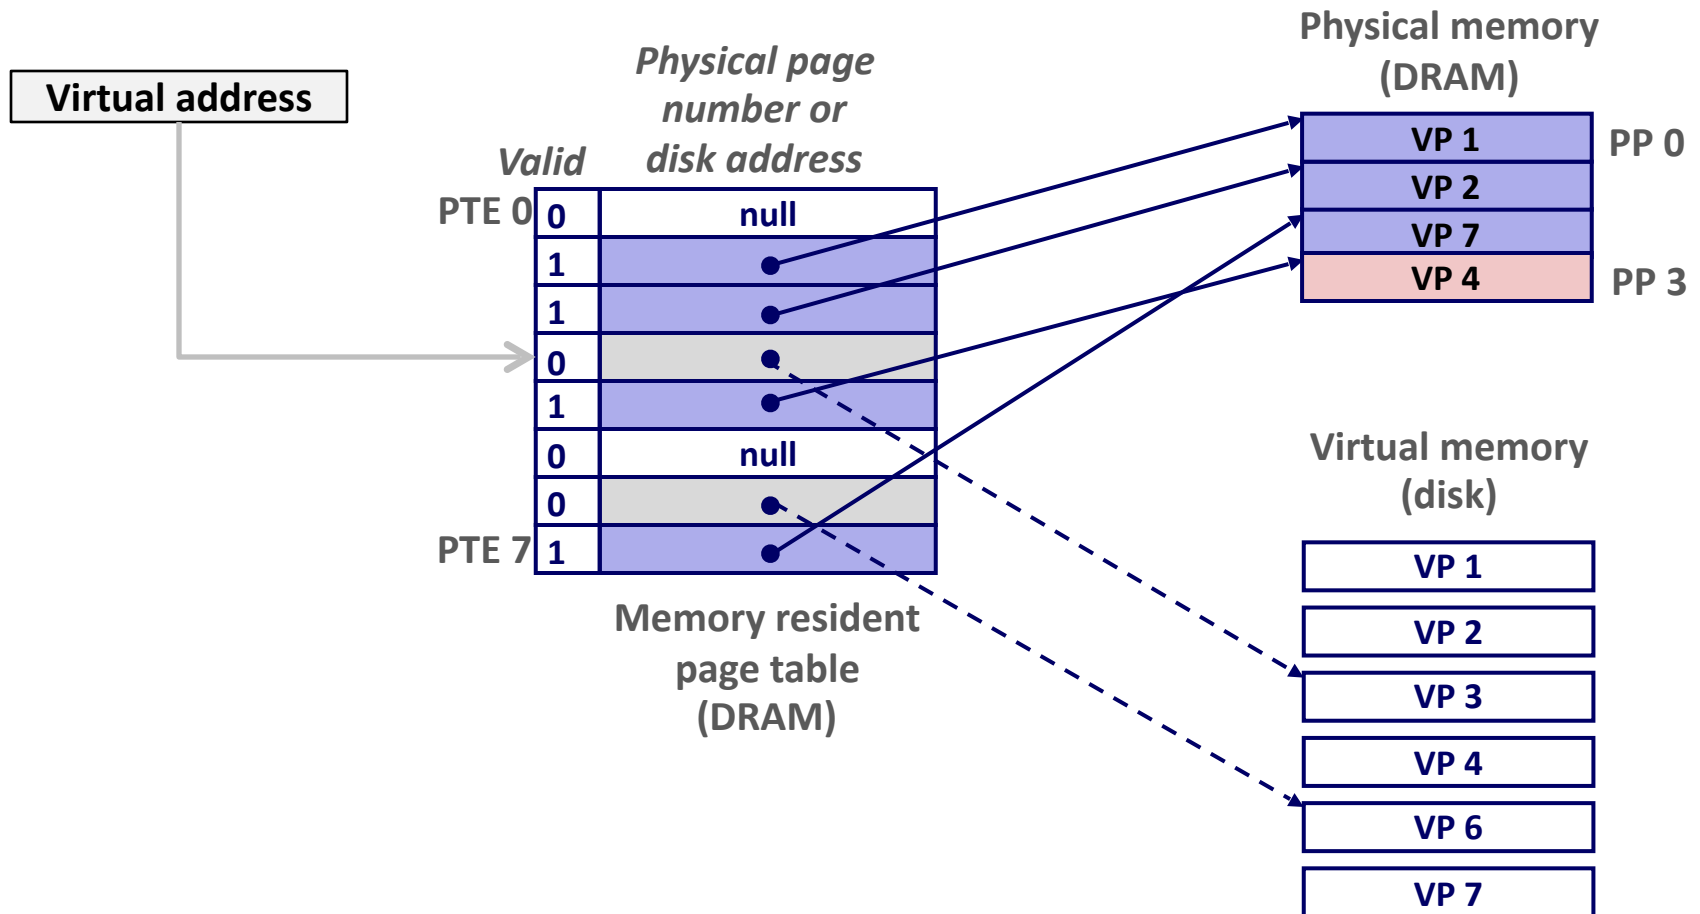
Virtual address

Valid

Physical page number or disk address

PTE 0

| Valid | Physical page number or disk address |
|---|---|
| 0 | null |
| 1 | |
| 1 | |
| 0 | |
| 1 | |
| 0 | null |
| 0 | |
| 1 | |

PTE 7

Memory resident page table (DRAM)

Physical memory (DRAM)

VP 1
VP 2
VP 7
VP 4

PP 0
PP 3

Virtual memory (disk)

VP 1
VP 2
VP 3
VP 4
VP 6
VP 7